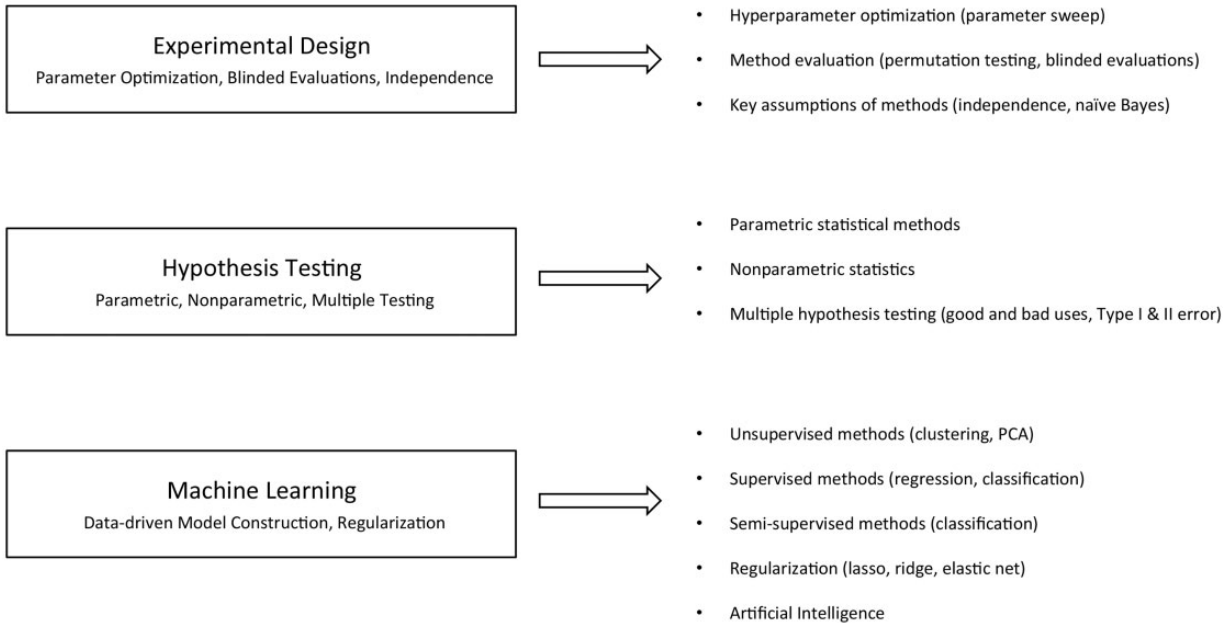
Experimental Design
Parameter Optimization, Blinded Evaluations, Independence

- Hyperparameter optimization (parameter sweep)
- Method evaluation (permutation testing, blinded evaluations)
- Key assumptions of methods (independence, naïve Bayes)

Hypothesis Testing
Parametric, Nonparametric, Multiple Testing

- Parametric statistical methods
- Nonparametric statistics
- Multiple hypothesis testing (good and bad uses, Type I & II error)

Machine Learning
Data-driven Model Construction, Regularization

- Unsupervised methods (clustering, PCA)
- Supervised methods (regression, classification)
- Semi-supervised methods (classification)
- Regularization (lasso, ridge, elastic net)
- Artificial Intelligence